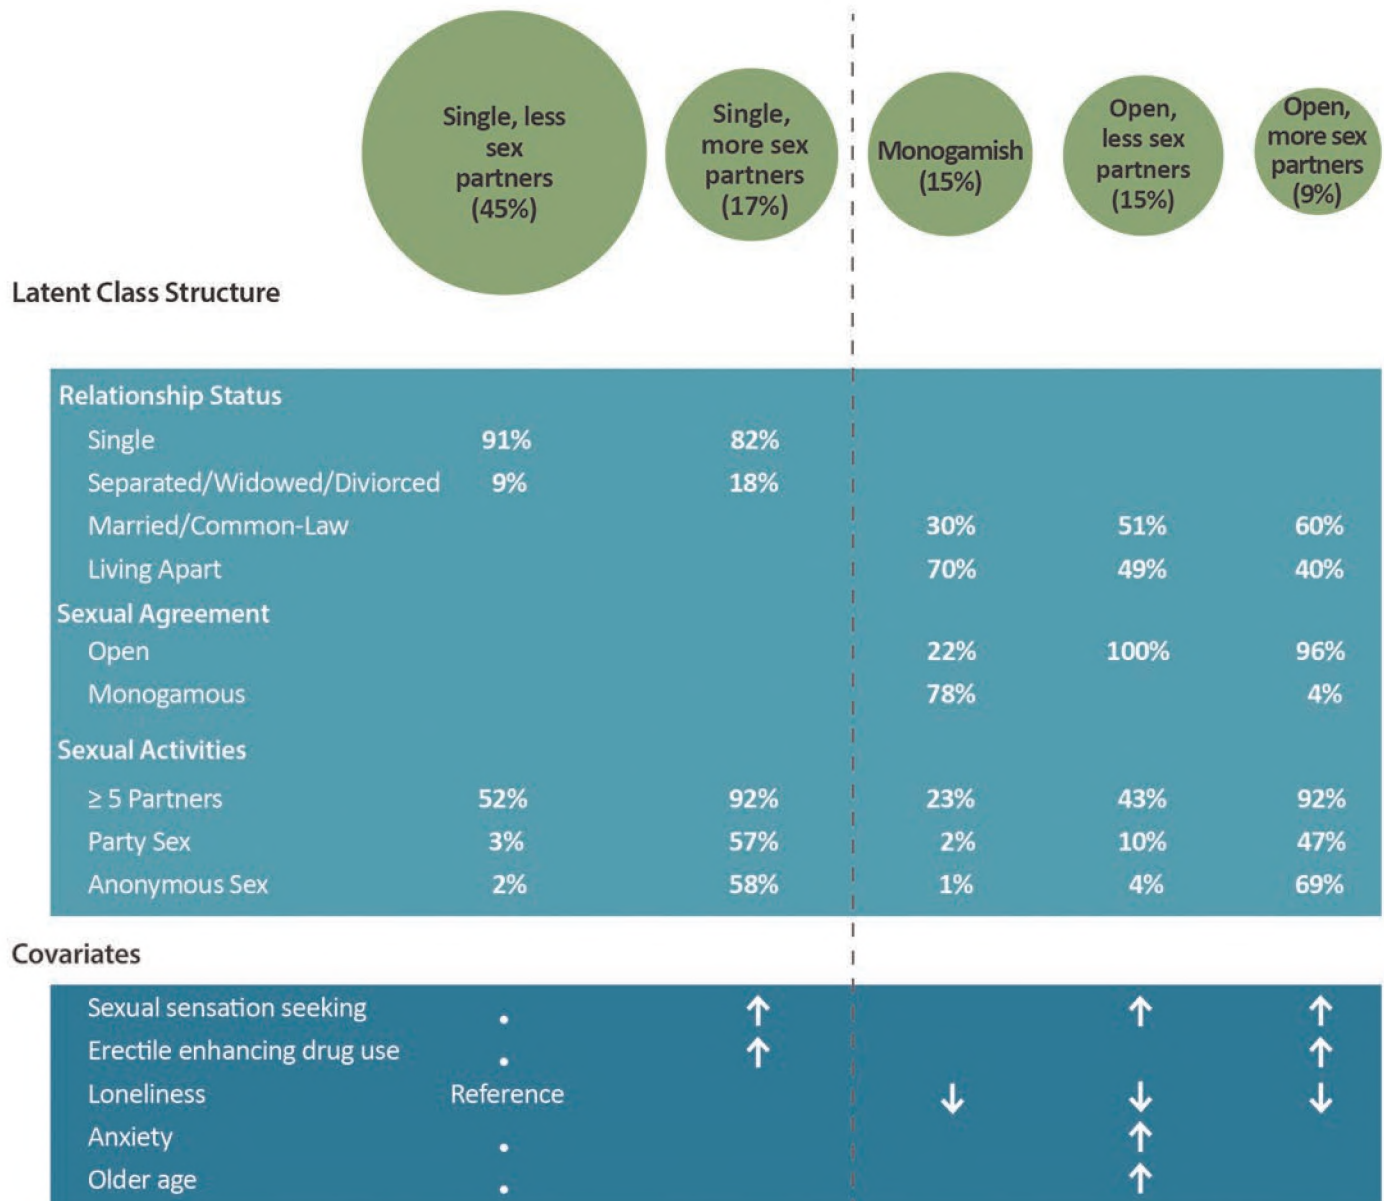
Latent Class Structure

| | Single, less sex partners (45%) | Single, more sex partners (17%) | Monogamish (15%) | Open, less sex partners (15%) | Open, more sex partners (9%) |
|---|---|---|---|---|---|
| **Relationship Status** | | | | | |
| Single | 91% | 82% | | | |
| Separated/Widowed/Diviorced | 9% | 18% | | | |
| Married/Common-Law | | | 30% | 51% | 60% |
| Living Apart | | | 70% | 49% | 40% |
| **Sexual Agreement** | | | | | |
| Open | | | 22% | 100% | 96% |
| Monogamous | | | 78% | | 4% |
| **Sexual Activities** | | | | | |
| $\geq$ 5 Partners | 52% | 92% | 23% | 43% | 92% |
| Party Sex | 3% | 57% | 2% | 10% | 47% |
| Anonymous Sex | 2% | 58% | 1% | 4% | 69% |

Covariates

| | | | | | |
|---|---|---|---|---|---|
| Sexual sensation seeking | . | ↑ | | ↑ | ↑ |
| Erectile enhancing drug use | . | ↑ | | | ↑ |
| Loneliness | Reference | | ↓ | ↓ | ↓ |
| Anxiety | . | | | ↑ | |
| Older age | . | | | ↑ | |